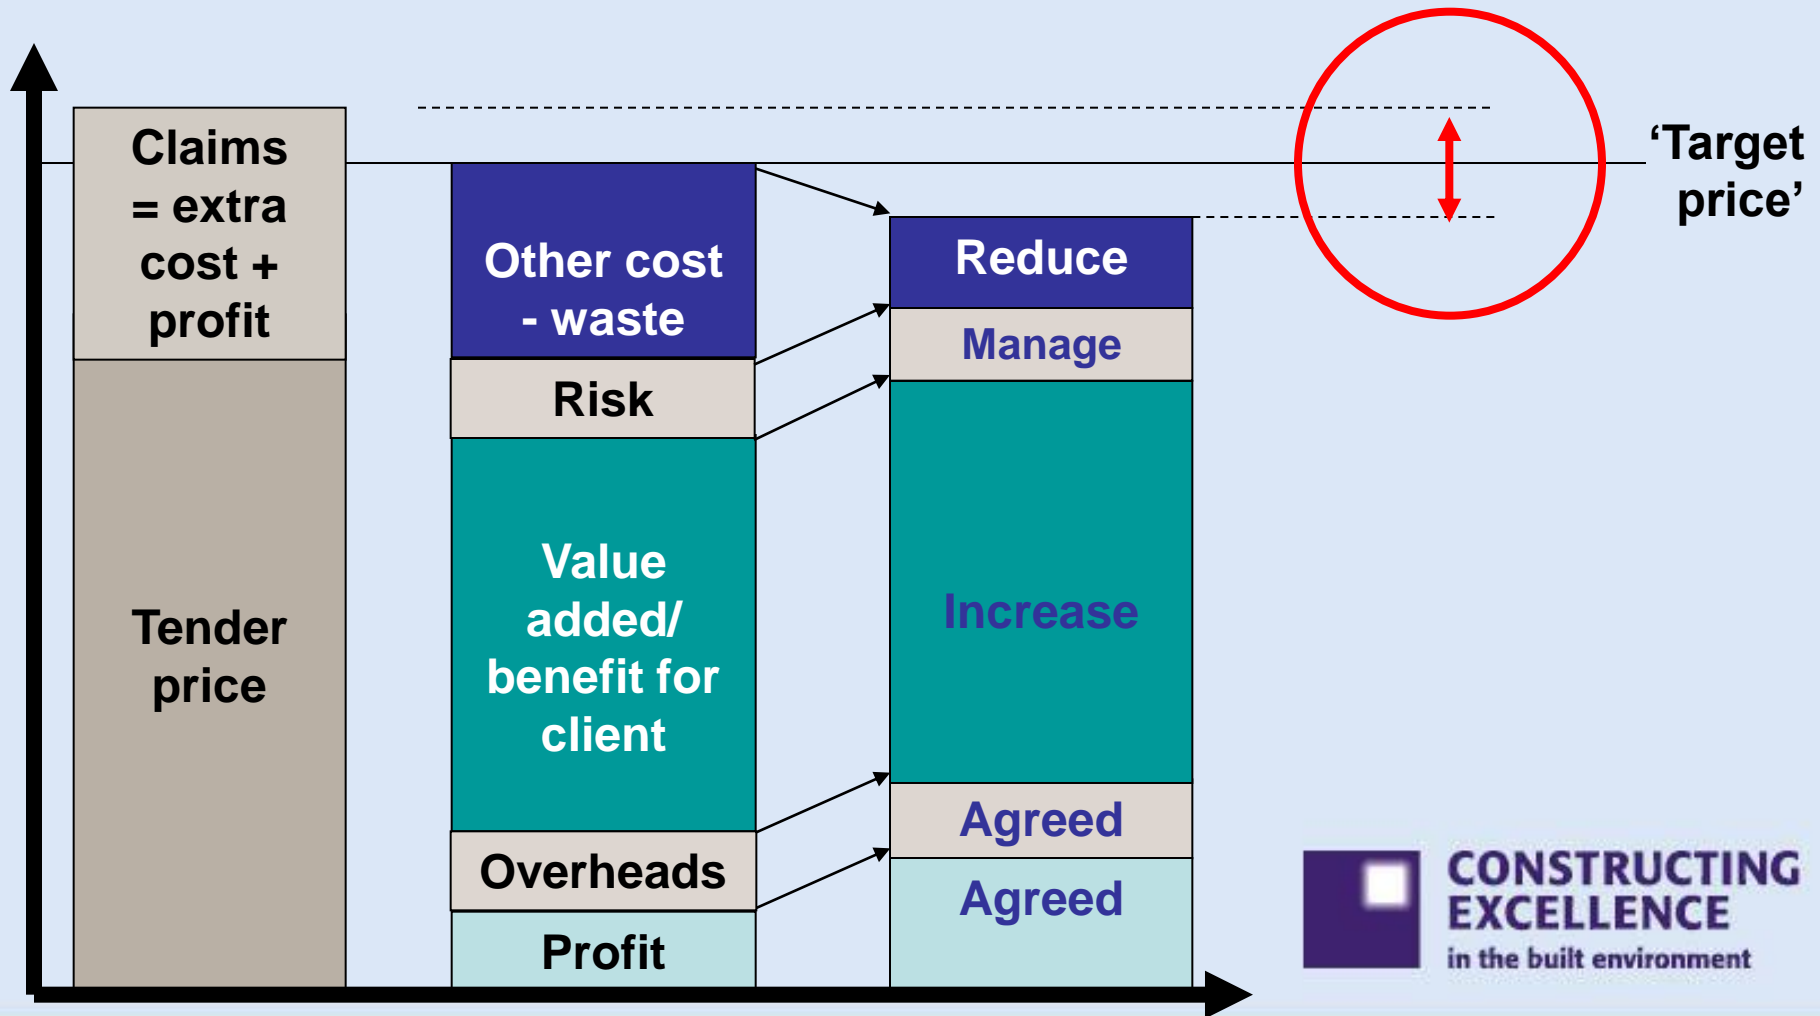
Claims = extra cost + profit

Tender price

Other cost - waste

Risk

Value added/ benefit for client

Overheads

Profit

Reduce

Manage

Increase

Agreed

Agreed

‘Target price’

CONSTRUCTING EXCELLENCE
in the built environment